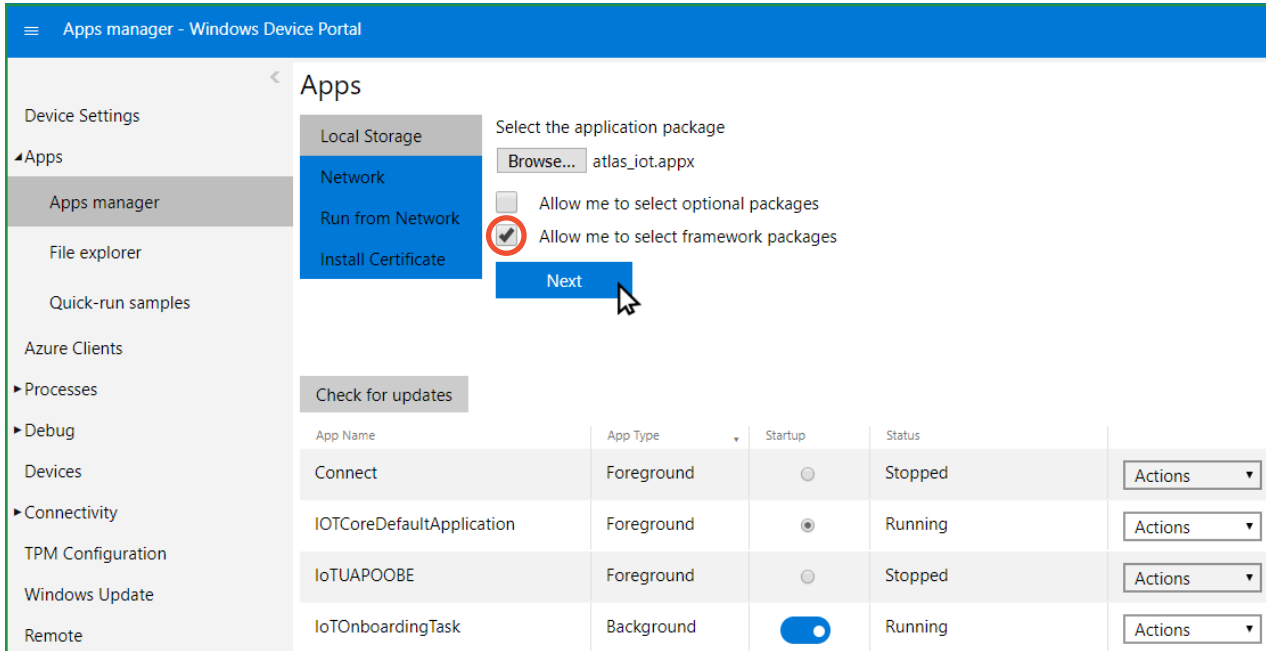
Apps manager - Windows Device Portal

Device Settings
◢Apps
Apps manager
File explorer
Quick-run samples
Azure Clients
▸Processes
▸Debug
Devices
▸Connectivity
TPM Configuration
Windows Update
Remote

Apps

Local Storage
Network
Run from Network
Install Certificate

Select the application package
Browse... atlas_iot.appx
Allow me to select optional packages
Allow me to select framework packages
Next

Check for updates

| App Name | App Type | Startup | Status | |
|---|---|---|---|---|
| Connect | Foreground | | Stopped | Actions |
| IOTCoreDefaultApplication | Foreground | | Running | Actions |
| IoTUAPOOBE | Foreground | | Stopped | Actions |
| IoTOnboardingTask | Background | | Running | Actions |